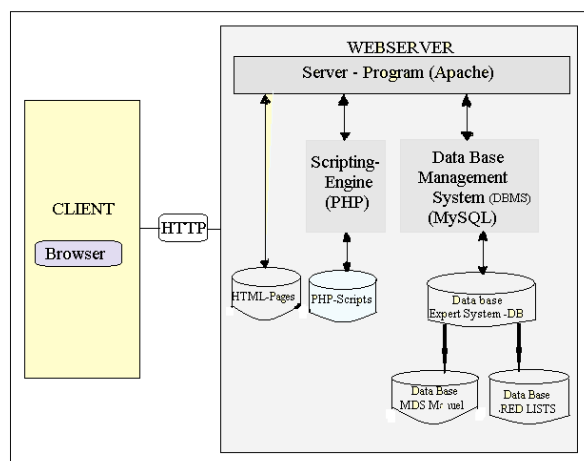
WEBSERVER

Server - Program (Apache)

CLIENT

Browser

HTTP

Scripting-Engine (PHP)

Data Base Management System (DBMS) (MySQL)

HTML-Pages

PHP-Scripts

Data base Expert System -DB

Data Base MDS M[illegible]uel

Data Base RED LISTS